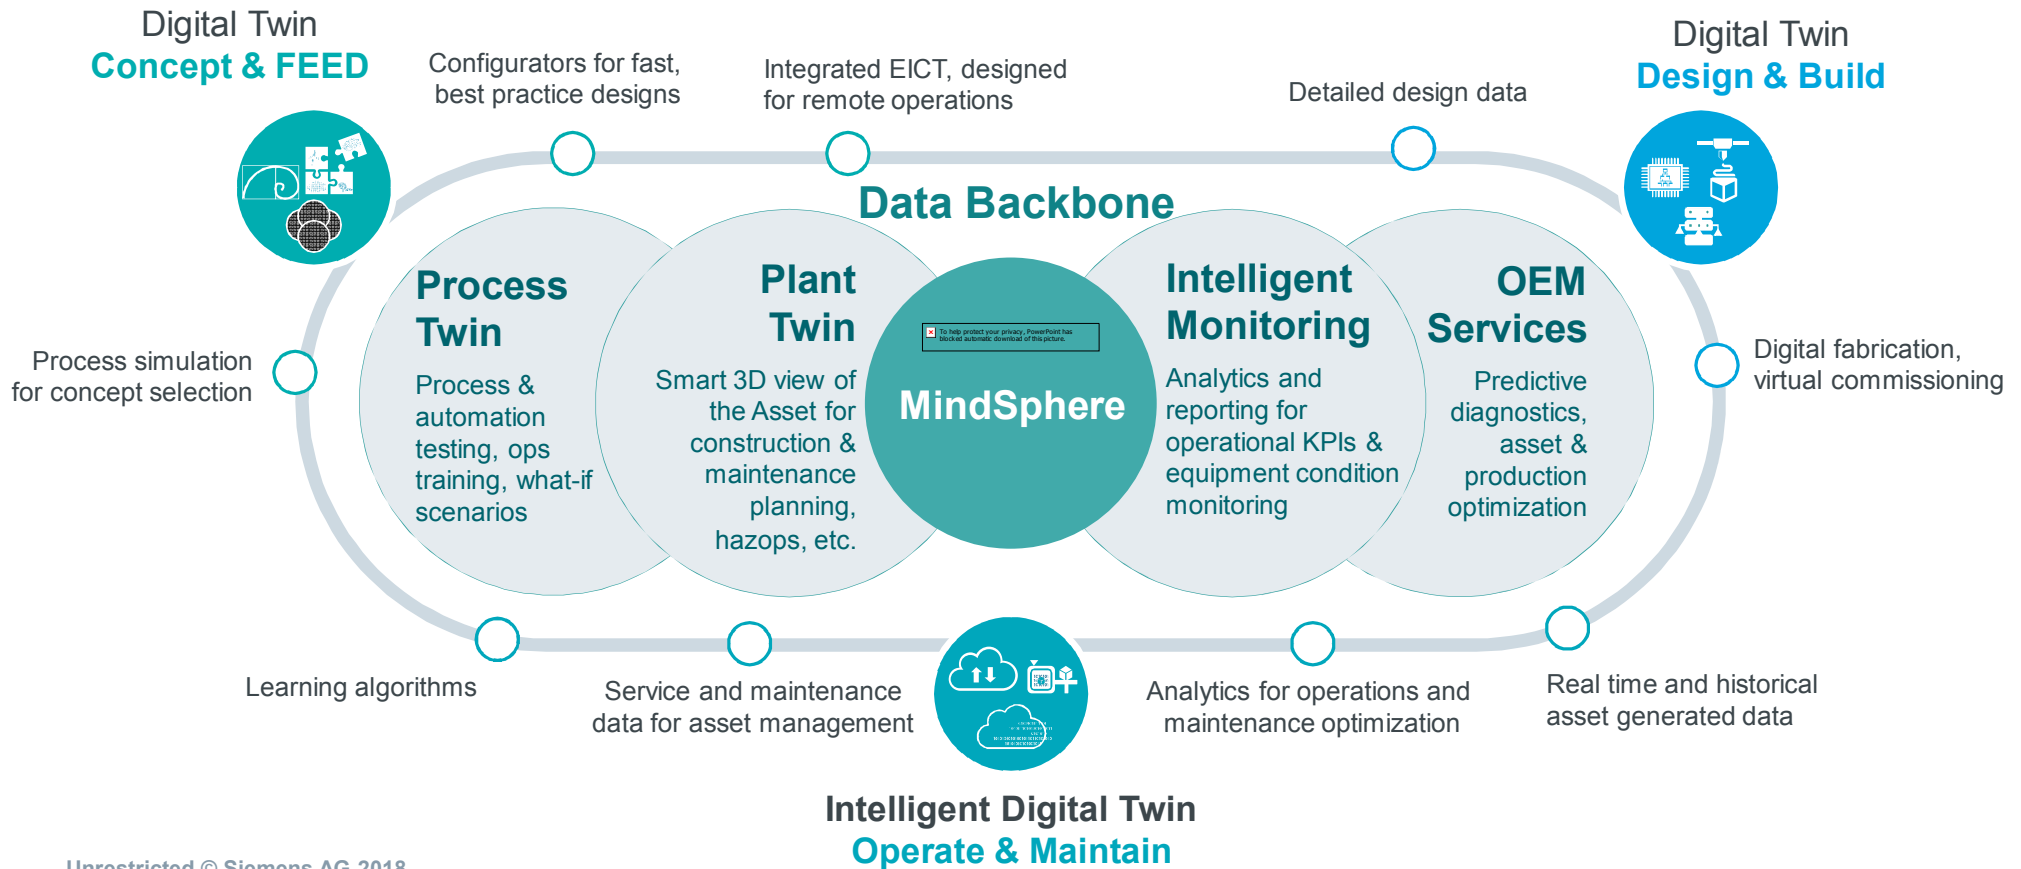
Digital Twin
Concept & FEED

Configurators for fast, best practice designs

Integrated EICT, designed for remote operations

Detailed design data

Digital Twin
Design & Build

Data Backbone

Process Twin
Process & automation testing, ops training, what-if scenarios

Plant Twin
Smart 3D view of the Asset for construction & maintenance planning, hazops, etc.

To help protect your privacy, PowerPoint has blocked automatic download of this picture.

MindSphere

Intelligent Monitoring
Analytics and reporting for operational KPIs & equipment condition monitoring

OEM Services
Predictive diagnostics, asset & production optimization

Process simulation for concept selection

Digital fabrication, virtual commissioning

Learning algorithms

Service and maintenance data for asset management

Analytics for operations and maintenance optimization

Real time and historical asset generated data

Intelligent Digital Twin
Operate & Maintain

Unrestricted © Siemens AG 2018